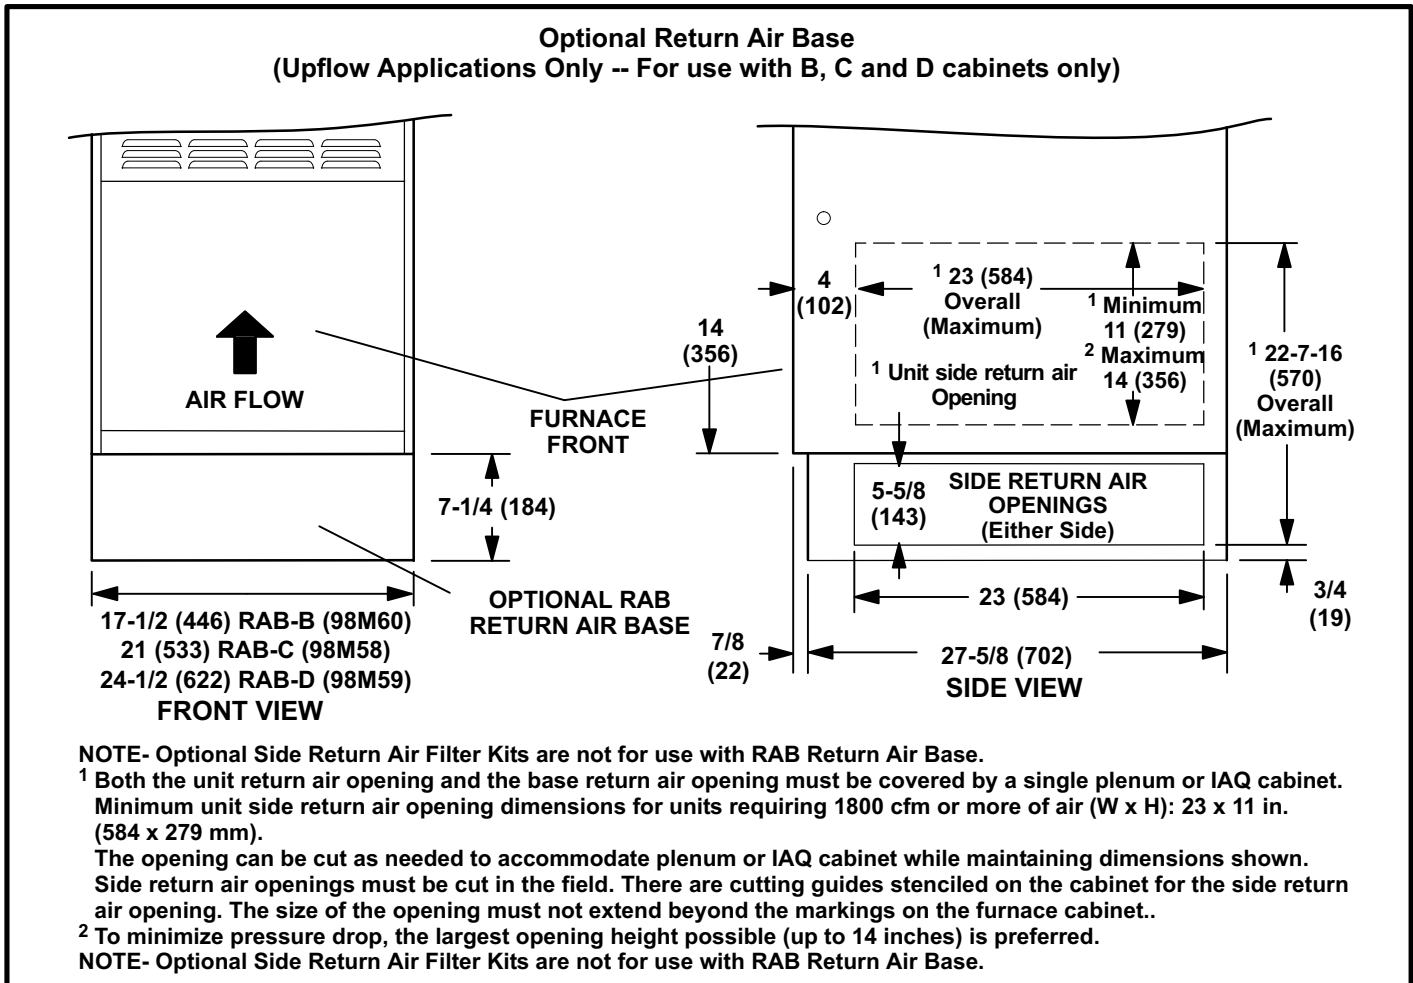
Optional Return Air Base
(Upflow Applications Only -- For use with B, C and D cabinets only)

AIR FLOW

FURNACE FRONT

7-1/4 (184)

OPTIONAL RAB RETURN AIR BASE

17-1/2 (446) RAB-B (98M60)
21 (533) RAB-C (98M58)
24-1/2 (622) RAB-D (98M59)
FRONT VIEW

14 (356)

4 (102)

$^1$ 23 (584) Overall (Maximum)

$^1$ Minimum 11 (279)
$^2$ Maximum 14 (356)

$^1$ Unit side return air Opening

$^1$ 22-7-16 (570) Overall (Maximum)

5-5/8 (143)

SIDE RETURN AIR OPENINGS (Either Side)

23 (584)

3/4 (19)

7/8 (22)

27-5/8 (702)
SIDE VIEW

NOTE- Optional Side Return Air Filter Kits are not for use with RAB Return Air Base.
$^1$ Both the unit return air opening and the base return air opening must be covered by a single plenum or IAQ cabinet. Minimum unit side return air opening dimensions for units requiring 1800 cfm or more of air (W x H): 23 x 11 in. (584 x 279 mm).
The opening can be cut as needed to accommodate plenum or IAQ cabinet while maintaining dimensions shown. Side return air openings must be cut in the field. There are cutting guides stenciled on the cabinet for the side return air opening. The size of the opening must not extend beyond the markings on the furnace cabinet..
$^2$ To minimize pressure drop, the largest opening height possible (up to 14 inches) is preferred.
NOTE- Optional Side Return Air Filter Kits are not for use with RAB Return Air Base.